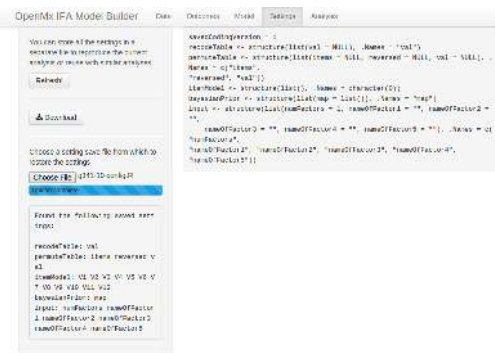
OpenMx IFA Model Builder Data Outcomes Model Settings Analysis

You can store all the settings in a separate file to reproduce the current analysis or reuse with similar analyses.

Refresh

Download

Choose a setting save file from which to restore the settings.

Choose File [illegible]

Found the following saved settings:

recodeTable: val
permuteTable: items reversed val
itemModel: V1 V2 V3 V4 V5 V6 V7 V8 V9 V10 V11 V12
bayesianPrior: map
input: numFactors nameOfFactor1 nameOfFactor2 nameOfFactor3 nameOfFactor4 nameOfFactor5

saveConfigVersion <- 1
recodeTable <- structure(list(val = NULL), .Names = "val")
permuteTable <- structure(list(items = NULL, reversed = NULL, val = NULL), .Names = c("items", "reversed", "val"))
itemModel <- structure(list(), .Names = character(0))
bayesianPrior <- structure(list(map = list()), .Names = "map")
input <- structure(list(numFactors = 1, nameOfFactor1 = "", nameOfFactor2 = "", nameOfFactor3 = "", nameOfFactor4 = "", nameOfFactor5 = ""), .Names = c("numFactors", "nameOfFactor1", "nameOfFactor2", "nameOfFactor3", "nameOfFactor4", "nameOfFactor5"))